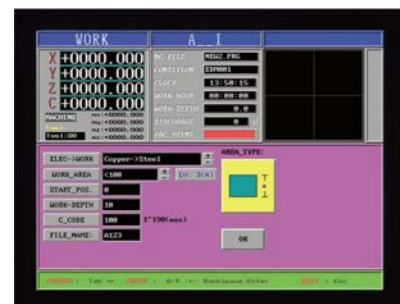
WORK

A_I

X +0000.000
Y +0000.000
Z +0000.000
C +0000.000

MACHINE
Tool:00

NC FILE NEW2.PRG
CONDITION
CLOCK 13:50:15
WORK-HOUR 00:00:00
WORK-DEPTH 0.0
DISCHARGE
ARC-POINT

ELEC->WORK Copper->Steel
WORK_AREA C100
START_POS. 0
WORK-DEPTH 10
C_CODE 100
FILE_NAME: A123

AREA_TYPE:

OK

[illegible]